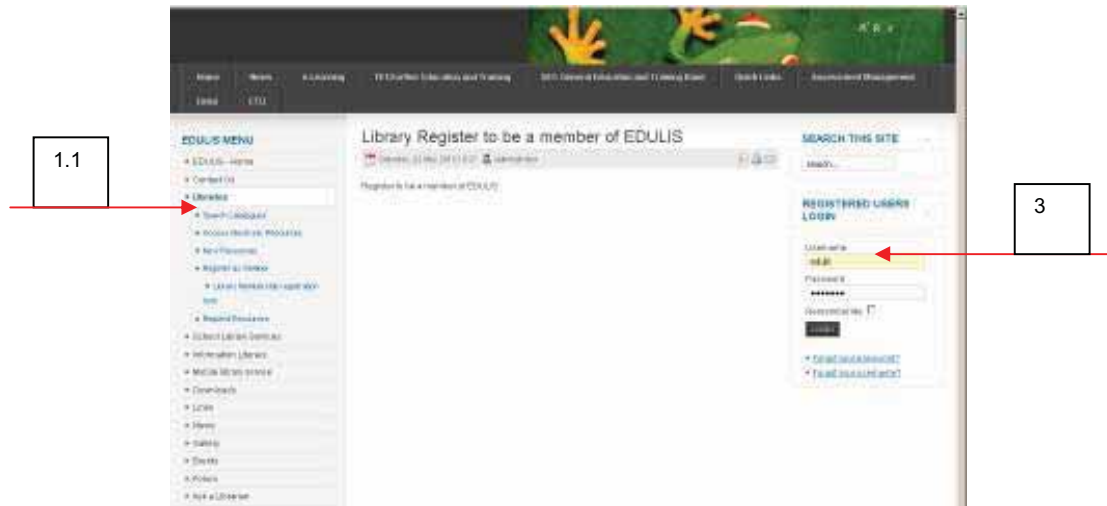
1.1

3

Home News e-Learning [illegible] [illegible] Quick Links Assessment Management

EDULIS MENU

EDULIS - Home

Contact Us

Libraries

Search Catalogue

Access Electronic Resources

New Resources

Register as Member

Library Membership registration form

Request Resources

School Library Services

Information Literacy

Mobile library service

Downloads

Links

News

Gallery

Events

Forum

Ask a Librarian

Library Register to be a member of EDULIS

Register to be a member of EDULIS

SEARCH THIS SITE

search...

REGISTERED USERS LOGIN

Username

Password

••••••••

Remember Me

Login

Forgot your password?

Forgot your username?